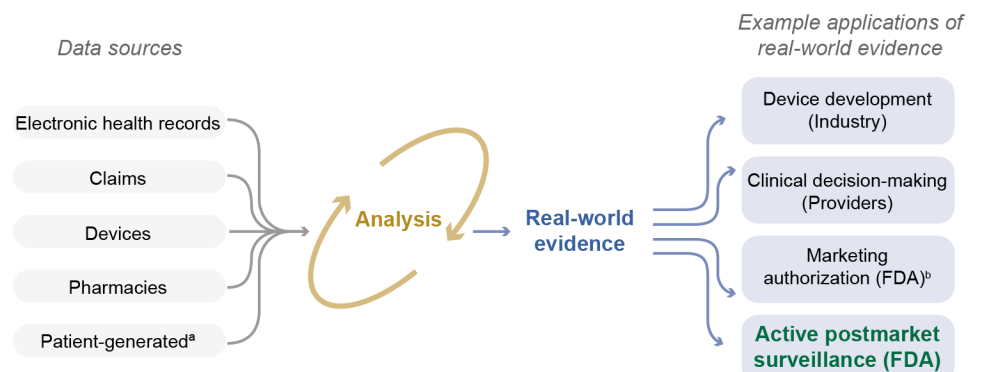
Data sources

Electronic health records

Claims

Devices

Pharmacies

Patient-generated$^{a}$

Analysis

Real-world evidence

Example applications of real-world evidence

Device development (Industry)

Clinical decision-making (Providers)

Marketing authorization (FDA)$^{b}$

Active postmarket surveillance (FDA)